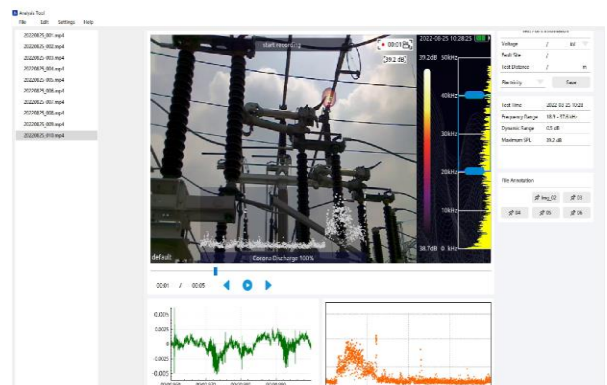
Analysis Tool
File Edit Settings Help

20220825-001.mp4
20220825-002.mp4
20220825-003.mp4
20220825-004.mp4
20220825-005.mp4
20220825-006.mp4
20220825-007.mp4
20220825-008.mp4
20220825-009.mp4
20220825-010.mp4

start recording
00:01
39.2 dB
2022-08-25 10:28:25
39.2dB
50kHz
40kHz
30kHz
20kHz
10kHz
38.7dB
0 kHz
default
Corona Discharge 100%

00:01 / 00:05

0.005
0
-0.005

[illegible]

Voltage / kV
Fault Size /
Test Distance / m
Flexibility
Save

Test Time 2022-08-25 10:28
Frequency Range 18.9 - 57.9 kHz
Dynamic Range 0.5 dB
Maximum SPL 39.2 dB

File Annotation
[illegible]_02
03
04
05
06